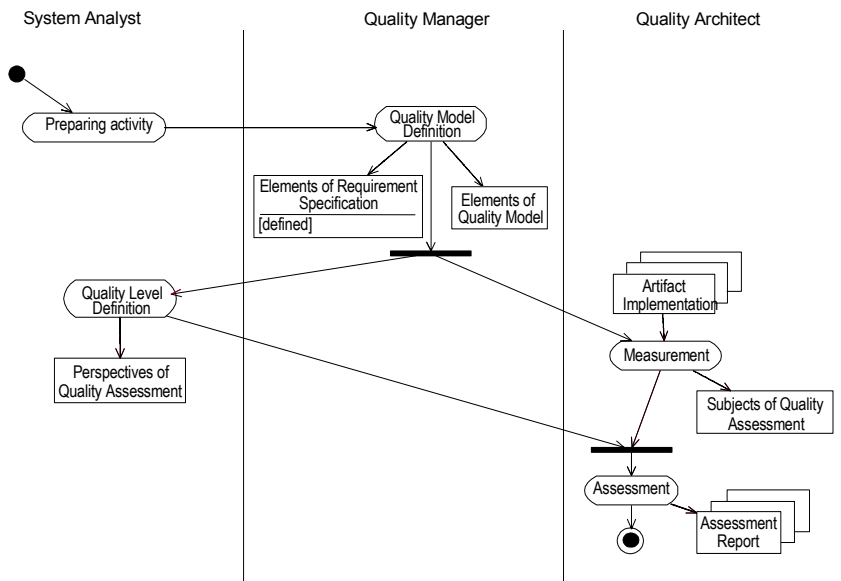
System Analyst

Quality Manager

Quality Architect

Preparing activity

Quality Model Definition

Elements of Requirement Specification

[defined]

Elements of Quality Model

Quality Level Definition

Perspectives of Quality Assessment

Artifact Implementation

Measurement

Subjects of Quality Assessment

Assessment

Assessment Report